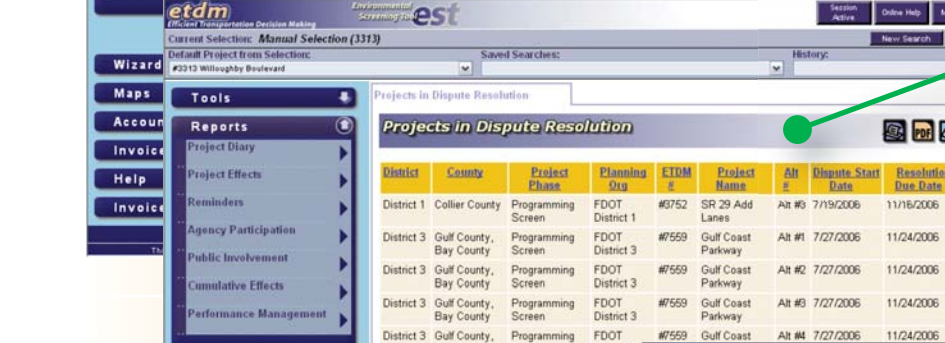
etdm
Efficient Transportation Decision Making
Environmental Screening Tool
est

Session Active
Online Help

Current Selection: Manual Selection (3313)
New Search

Default Project from Selection:
#3313 Willoughby Boulevard
Saved Searches:
History:

Wizard
Maps
Accoun
Invoic
Help
Invoic

Tools
Reports
Project Diary
Project Effects
Reminders
Agency Participation
Public Involvement
Cumulative Effects
Performance Management

Projects in Dispute Resolution

Projects in Dispute Resolution

| District | County | Project Phase | Planning Org | ETDM # | Project Name | Alt # | Dispute Start Date | Resolutio Due Date |
|---|---|---|---|---|---|---|---|---|
| District 1 | Collier County | Programming Screen | FDOT District 1 | #3752 | SR 29 Add Lanes | Alt #3 | 7/19/2006 | 11/16/2006 |
| District 3 | Gulf County, Bay County | Programming Screen | FDOT District 3 | #7559 | Gulf Coast Parkway | Alt #1 | 7/27/2006 | 11/24/2006 |
| District 3 | Gulf County, Bay County | Programming Screen | FDOT District 3 | #7559 | Gulf Coast Parkway | Alt #2 | 7/27/2006 | 11/24/2006 |
| District 3 | Gulf County, Bay County | Programming Screen | FDOT District 3 | #7559 | Gulf Coast Parkway | Alt #3 | 7/27/2006 | 11/24/2006 |
| District 3 | Gulf County, | Programming | FDOT | #7559 | Gulf Coast | Alt #4 | 7/27/2006 | 11/24/2006 |